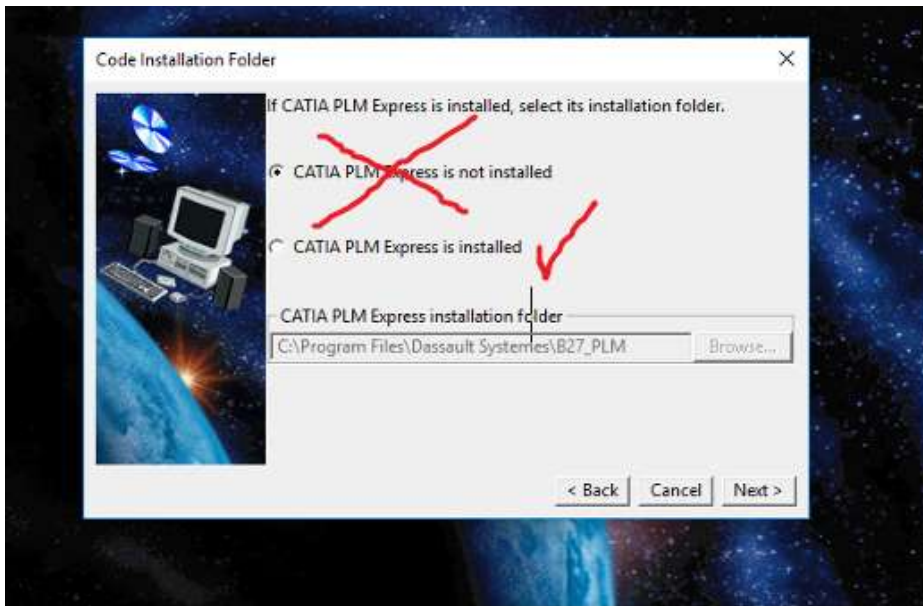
Code Installation Folder

×

If CATIA PLM Express is installed, select its installation folder.

CATIA PLM Express is not installed

CATIA PLM Express is installed

CATIA PLM Express installation folder

C:\Program Files\Dassault Systemes\B27_PLM

Browse...

< Back

Cancel

Next >